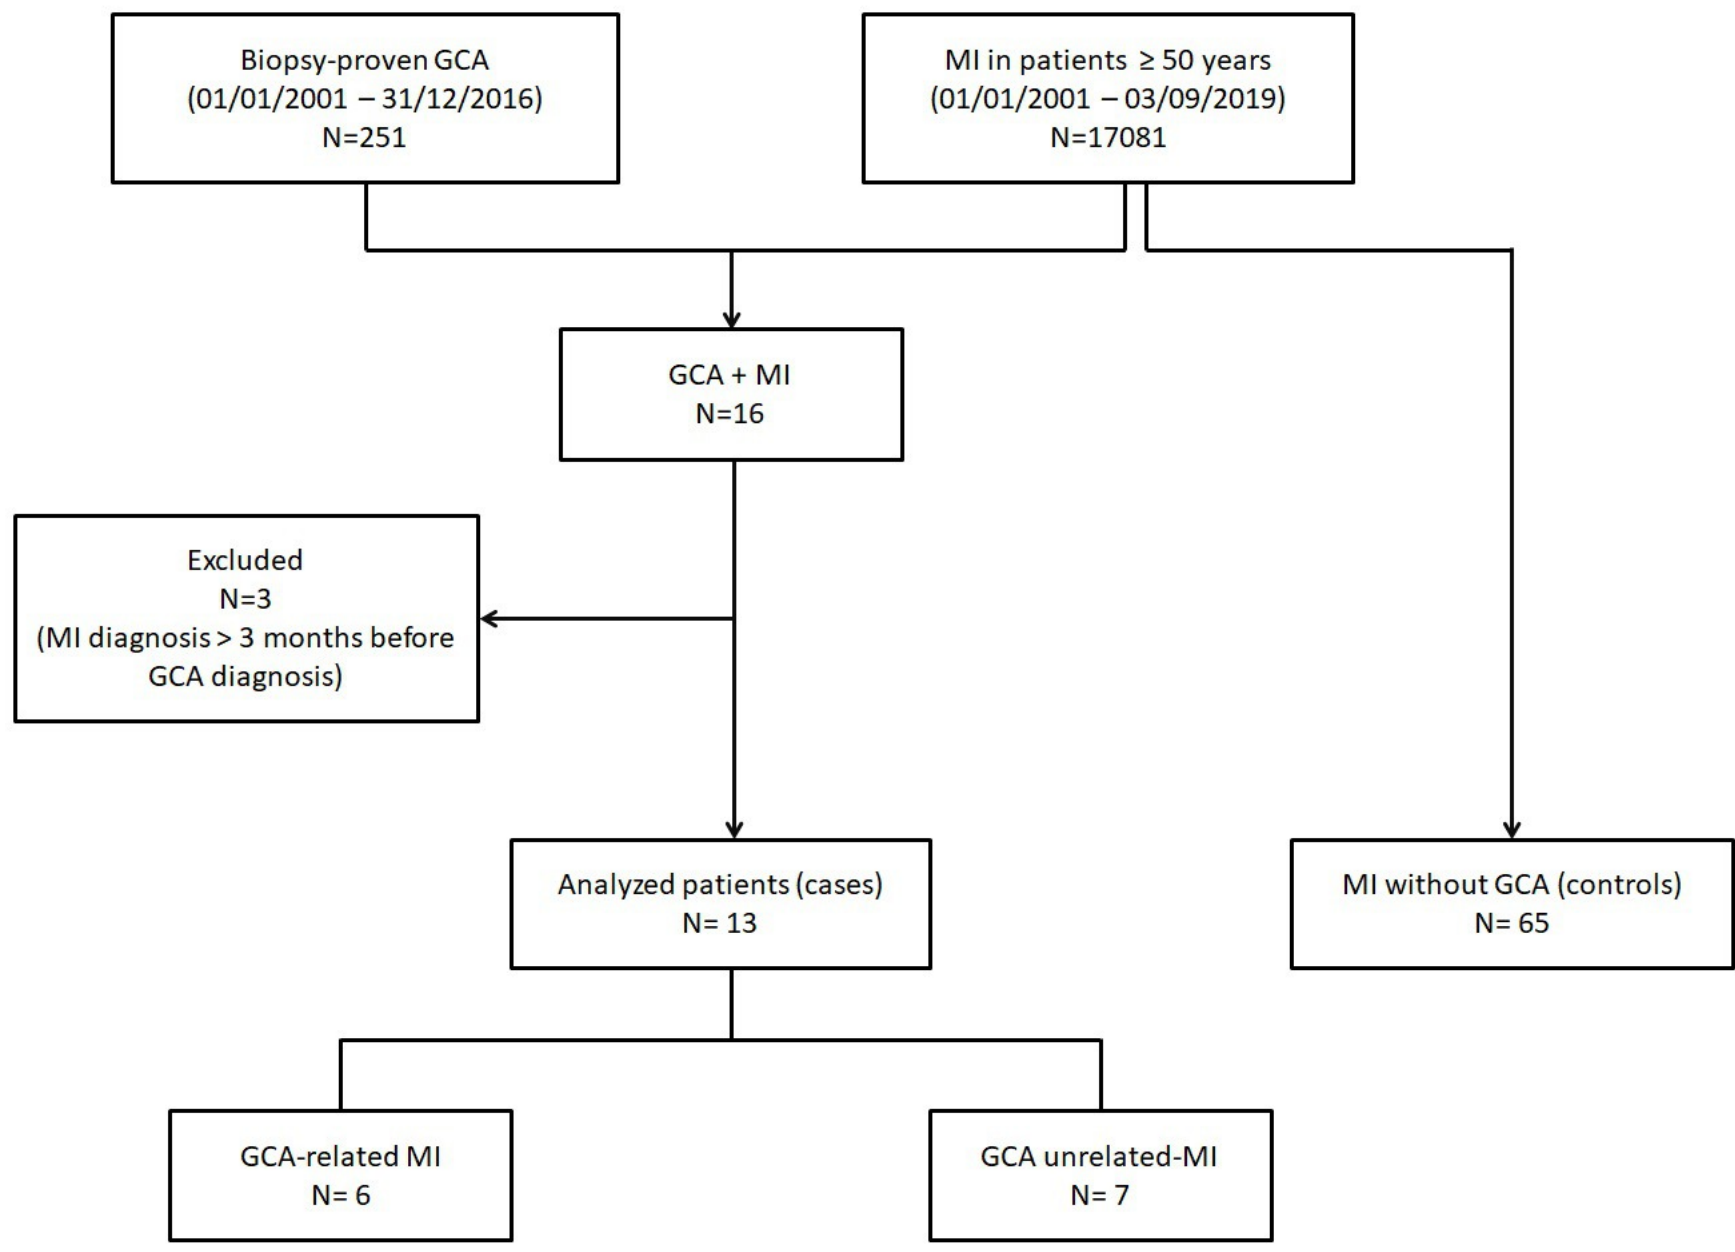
Biopsy-proven GCA
(01/01/2001 – 31/12/2016)
N=251

MI in patients ≥ 50 years
(01/01/2001 – 03/09/2019)
N=17081

GCA + MI
N=16

Excluded
N=3
(MI diagnosis > 3 months before GCA diagnosis)

Analyzed patients (cases)
N= 13

MI without GCA (controls)
N= 65

GCA-related MI
N= 6

GCA unrelated-MI
N= 7